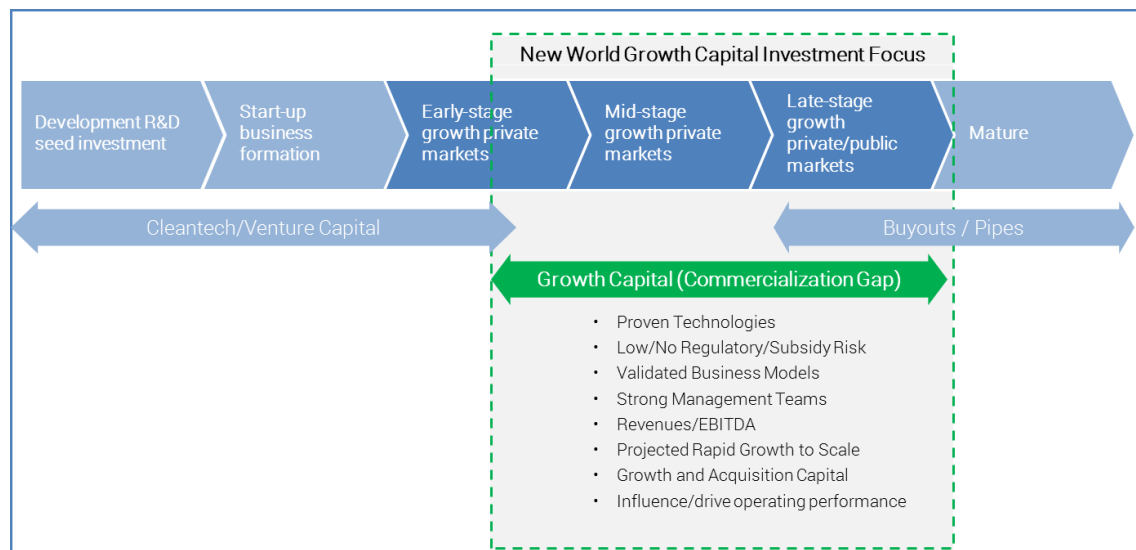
New World Growth Capital Investment Focus

Development R&D seed investment

Start-up business formation

Early-stage growth private markets

Mid-stage growth private markets

Late-stage growth private/public markets

Mature

Cleantech/Venture Capital

Buyouts / Pipes

Growth Capital (Commercialization Gap)

- Proven Technologies
- Low/No Regulatory/Subsidy Risk
- Validated Business Models
- Strong Management Teams
- Revenues/EBITDA
- Projected Rapid Growth to Scale
- Growth and Acquisition Capital
- Influence/drive operating performance